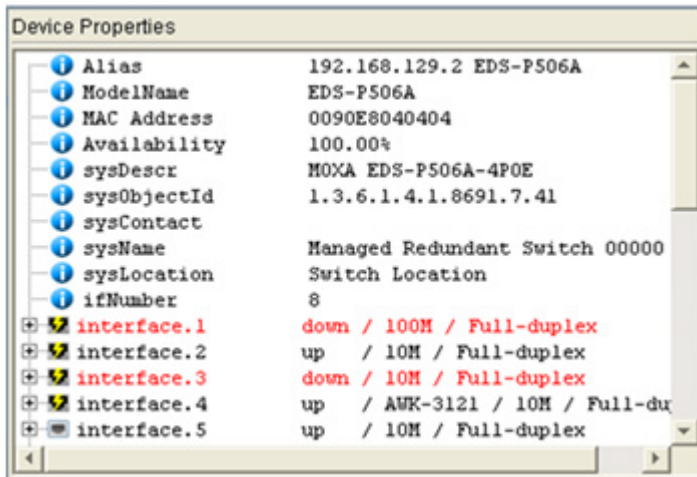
Device Properties

| | |
|---|---|
| Alias | 192.168.129.2 EDS-P506A |
| ModelName | EDS-P506A |
| MAC Address | 0090E8040404 |
| Availability | 100.00% |
| sysDescr | MOXA EDS-P506A-4POE |
| sysObjectId | 1.3.6.1.4.1.8691.7.41 |
| sysContact | |
| sysName | Managed Redundant Switch 00000 |
| sysLocation | Switch Location |
| ifNumber | 8 |
| interface.1 | down / 100M / Full-duplex |
| interface.2 | up / 10M / Full-duplex |
| interface.3 | down / 10M / Full-duplex |
| interface.4 | up / AWK-3121 / 10M / Full-du |
| interface.5 | up / 10M / Full-duplex |